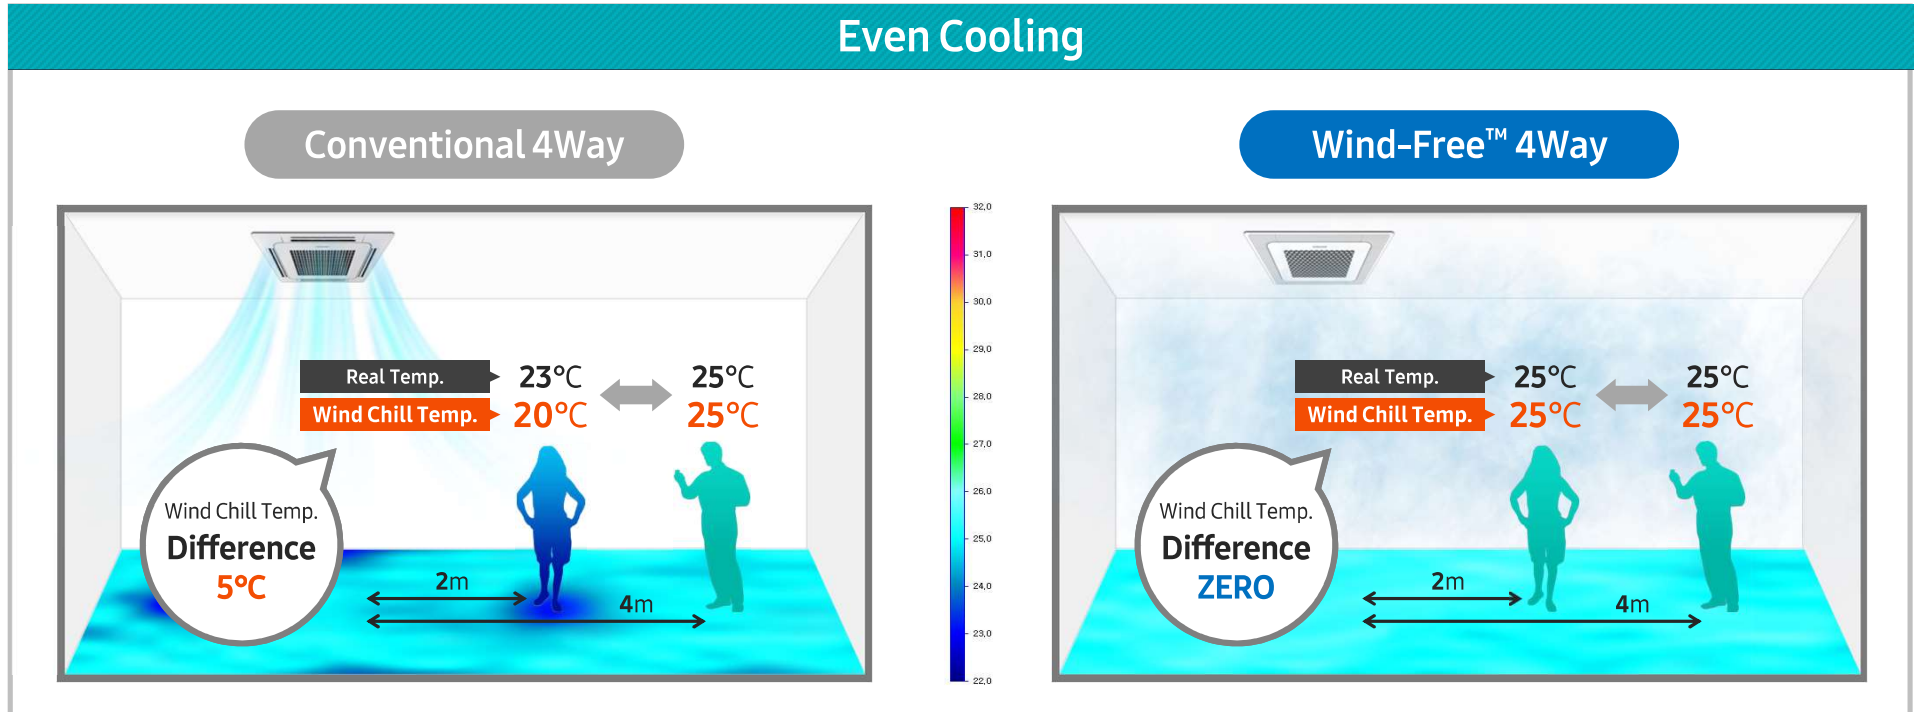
Even Cooling

Conventional 4Way

Real Temp. 23℃ 25℃
Wind Chill Temp. 20℃ 25℃

Wind Chill Temp.
Difference
5℃

2m
4m

32,0
31,0
30,0
29,0
28,0
27,0
26,0
25,0
24,0
23,0
22,0

Wind-Free™ 4Way

Real Temp. 25℃ 25℃
Wind Chill Temp. 25℃ 25℃

Wind Chill Temp.
Difference
ZERO

2m
4m